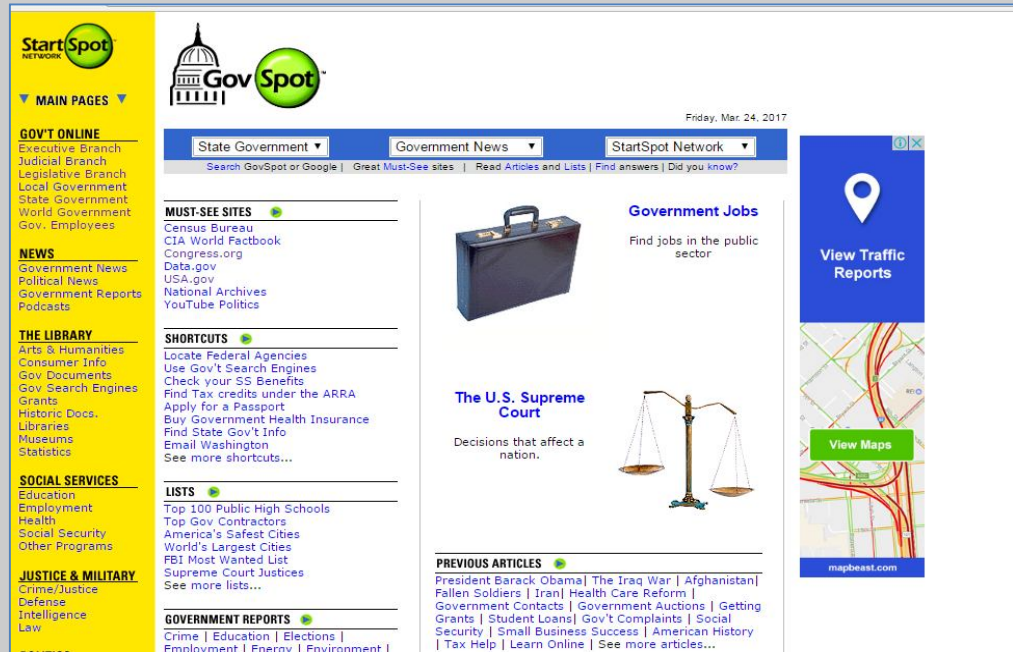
StartSpot NETWORK

▼ MAIN PAGES ▼

GOV'T ONLINE
Executive Branch
Judicial Branch
Legislative Branch
Local Government
State Government
World Government
Gov. Employees

NEWS
Government News
Political News
Government Reports
Podcasts

THE LIBRARY
Arts & Humanities
Consumer Info
Gov Documents
Gov Search Engines
Grants
Historic Docs.
Libraries
Museums
Statistics

SOCIAL SERVICES
Education
Employment
Health
Social Security
Other Programs

JUSTICE & MILITARY
Crime/Justice
Defense
Intelligence
Law

GovSpot

Friday, Mar. 24, 2017

State Government ▼ | Government News ▼ | StartSpot Network ▼

Search GovSpot or Google | Great Must-See sites | Read Articles and Lists | Find answers | Did you know?

MUST-SEE SITES
Census Bureau
CIA World Factbook
Congress.org
Data.gov
USA.gov
National Archives
YouTube Politics

SHORTCUTS
Locate Federal Agencies
Use Gov't Search Engines
Check your SS Benefits
Find Tax credits under the ARRA
Apply for a Passport
Buy Government Health Insurance
Find State Gov't Info
Email Washington
See more shortcuts...

LISTS
Top 100 Public High Schools
Top Gov Contractors
America's Safest Cities
World's Largest Cities
FBI Most Wanted List
Supreme Court Justices
See more lists...

GOVERNMENT REPORTS
Crime | Education | Elections |
Employment | Energy | Environment |

Government Jobs
Find jobs in the public sector

The U.S. Supreme Court
Decisions that affect a nation.

PREVIOUS ARTICLES
President Barack Obama| The Iraq War | Afghanistan| Fallen Soldiers | Iran| Health Care Reform | Government Contacts | Government Auctions | Getting Grants | Student Loans| Gov't Complaints | Social Security | Small Business Success | American History | Tax Help | Learn Online | See more articles...

View Traffic Reports
View Maps
mapbeast.com